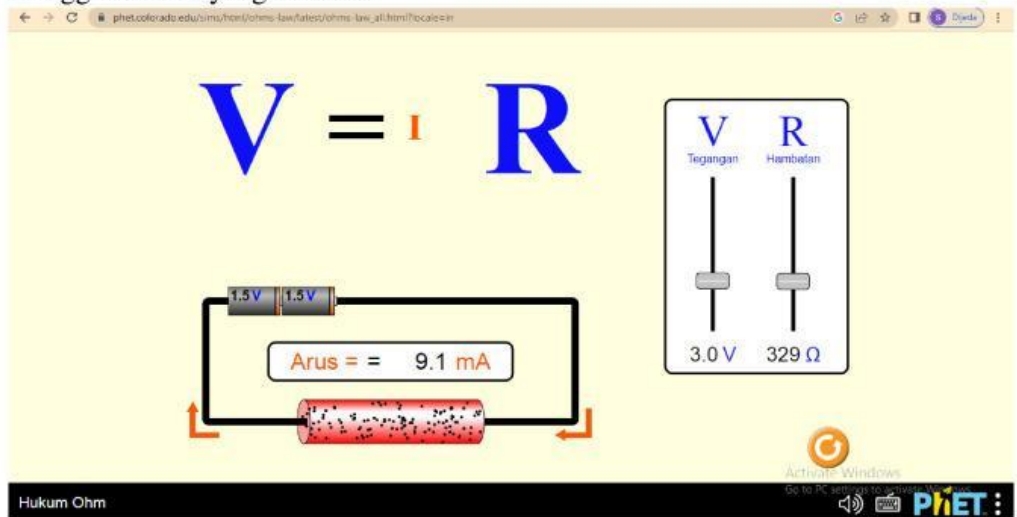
phet.colorado.edu/sims/html/ohms-law/latest/ohms-law_all.html?locale=in

Dijeda

V = I R

V
Tegangan

R
Hambatan

3.0 V

329 Ω

1.5 V

1.5 V

Arus = = 9.1 mA

Activate Windows
Go to PC settings to activate Windows.

Hukum Ohm

PhET